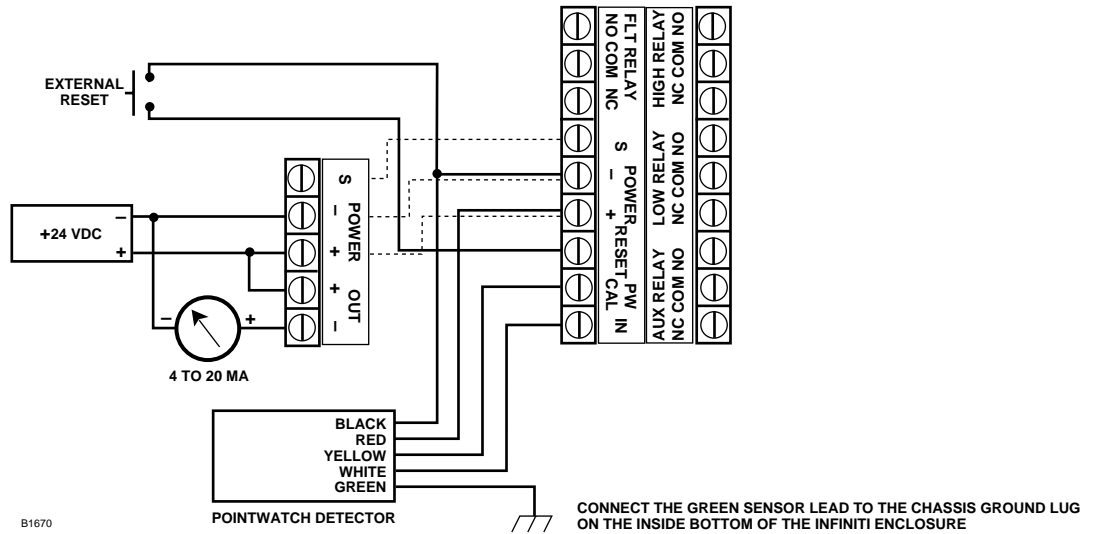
EXTERNAL RESET

+24 VDC
–
+

S
–
+
+
–
POWER
OUT

–
+
4 TO 20 MA

FLT RELAY
NO COM NC
S
–
+
POWER
RESET
CAL
PW
IN

HIGH RELAY
NC COM NO
LOW RELAY
NC COM NO
AUX RELAY
NC COM NO

BLACK
RED
YELLOW
WHITE
GREEN

POINTWATCH DETECTOR

B1670

CONNECT THE GREEN SENSOR LEAD TO THE CHASSIS GROUND LUG ON THE INSIDE BOTTOM OF THE INFINITI ENCLOSURE